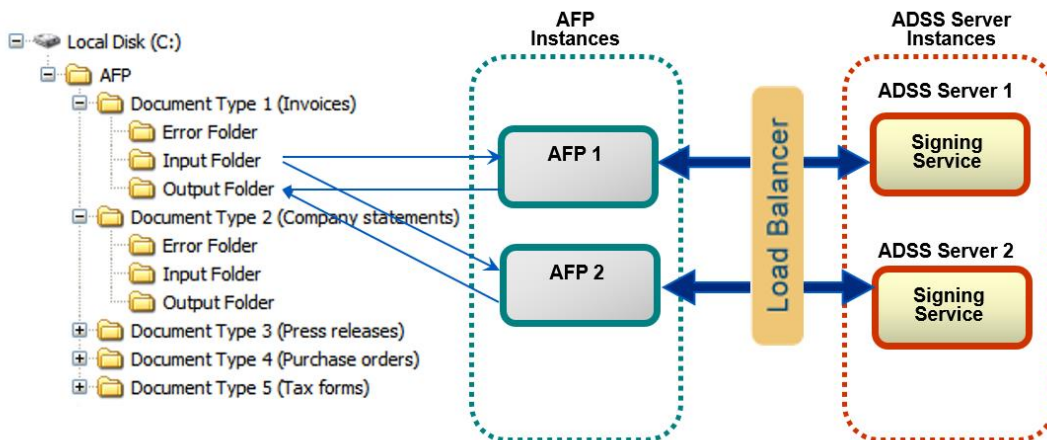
Local Disk (C:)
AFP
Document Type 1 (Invoices)
Error Folder
Input Folder
Output Folder
Document Type 2 (Company statements)
Error Folder
Input Folder
Output Folder
Document Type 3 (Press releases)
Document Type 4 (Purchase orders)
Document Type 5 (Tax forms)

AFP Instances

AFP 1

AFP 2

Load Balancer

ADSS Server Instances

ADSS Server 1

Signing Service

ADSS Server 2

Signing Service